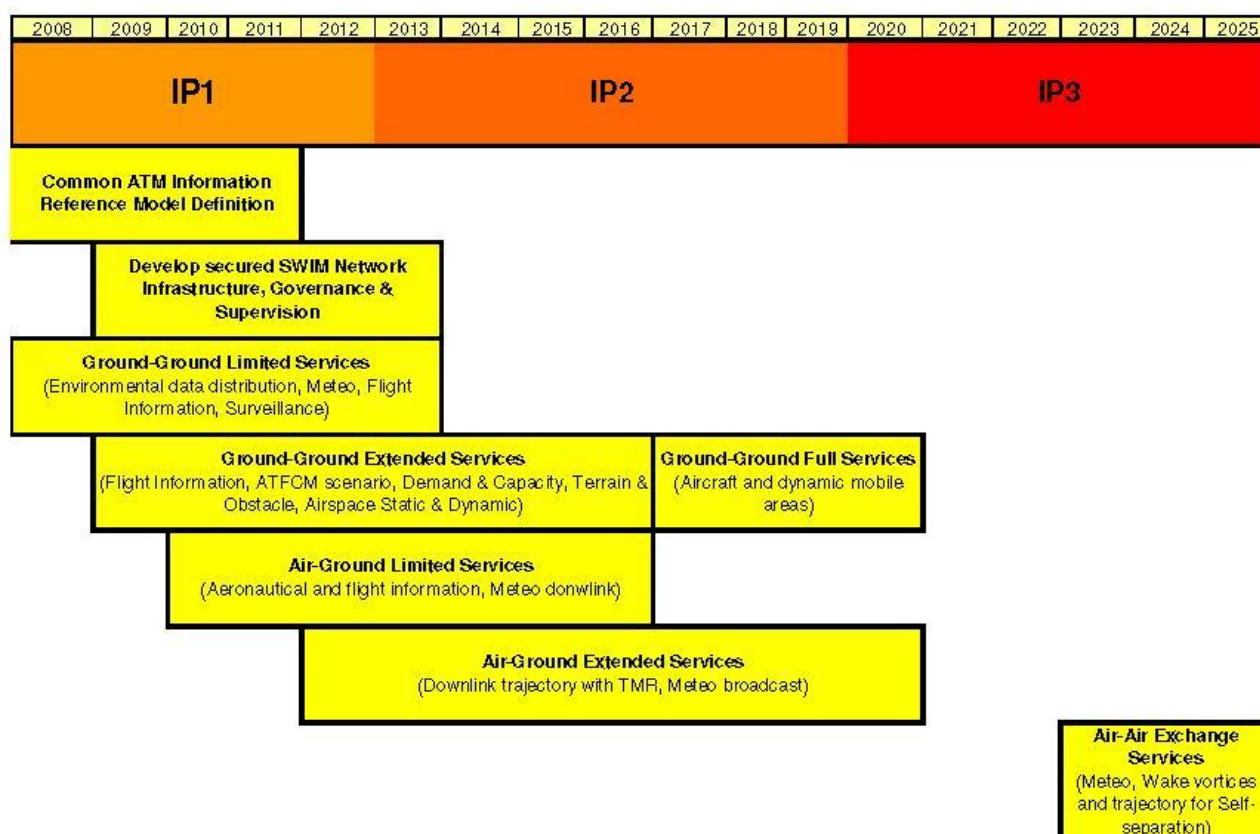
| 2008 | 2009 | 2010 | 2011 | 2012 | 2013 | 2014 | 2015 | 2016 | 2017 | 2018 | 2019 | 2020 | 2021 | 2022 | 2023 | 2024 | 2025 |
|---|---|---|---|---|---|---|---|---|---|---|---|---|---|---|---|---|---|

IP1

IP2

IP3

Common ATM Information Reference Model Definition

Develop secured SWIM Network Infrastructure, Governance & Supervision

Ground-Ground Limited Services
(Environmental data distribution, Meteo, Flight Information, Surveillance)

Ground-Ground Extended Services
(Flight Information, ATFCM scenario, Demand & Capacity, Terrain & Obstacle, Airspace Static & Dynamic)

Ground-Ground Full Services
(Aircraft and dynamic mobile areas)

Air-Ground Limited Services
(Aeronautical and flight information, Meteo donwlink)

Air-Ground Extended Services
(Downlink trajectory with TMR, Meteo broadcast)

Air-Air Exchange Services
(Meteo, Wake vortices and trajectory for Self-separation)